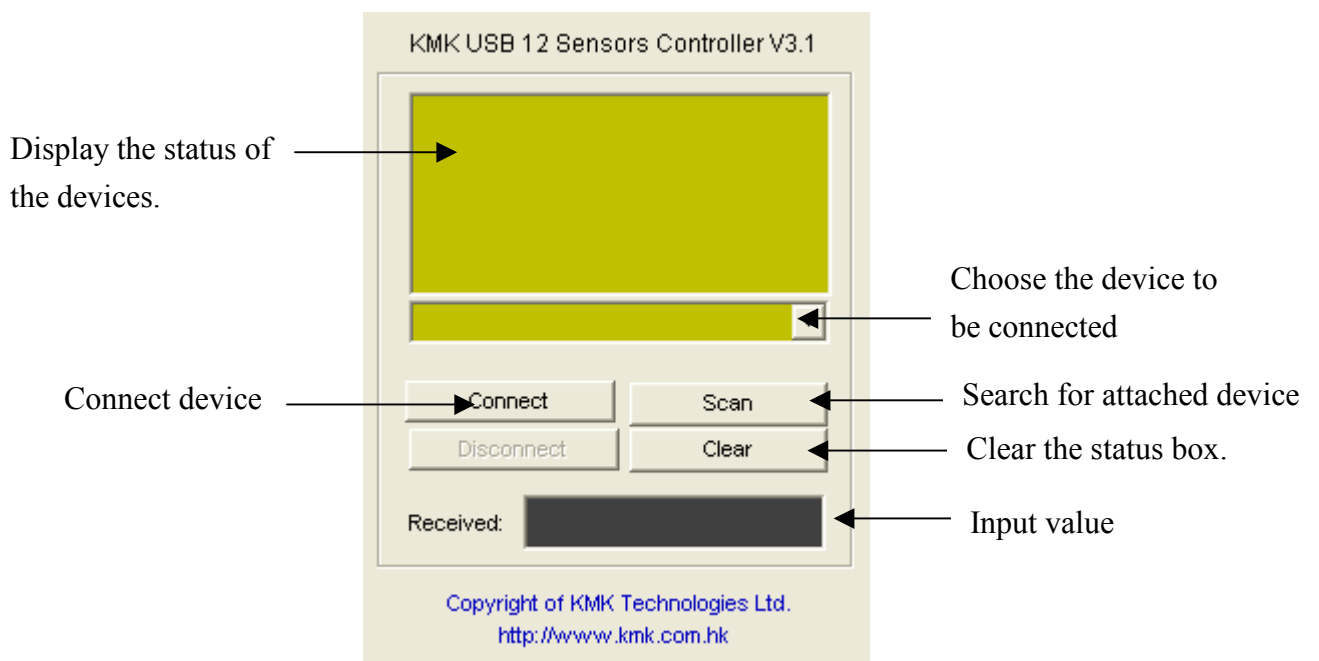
KMK USB 12 Sensors Controller V3.1

Display the status of the devices.

Choose the device to be connected

Connect device

Connect

Scan

Search for attached device

Disconnect

Clear

Clear the status box.

Received:

Input value

Copyright of KMK Technologies Ltd.
http://www.kmk.com.hk